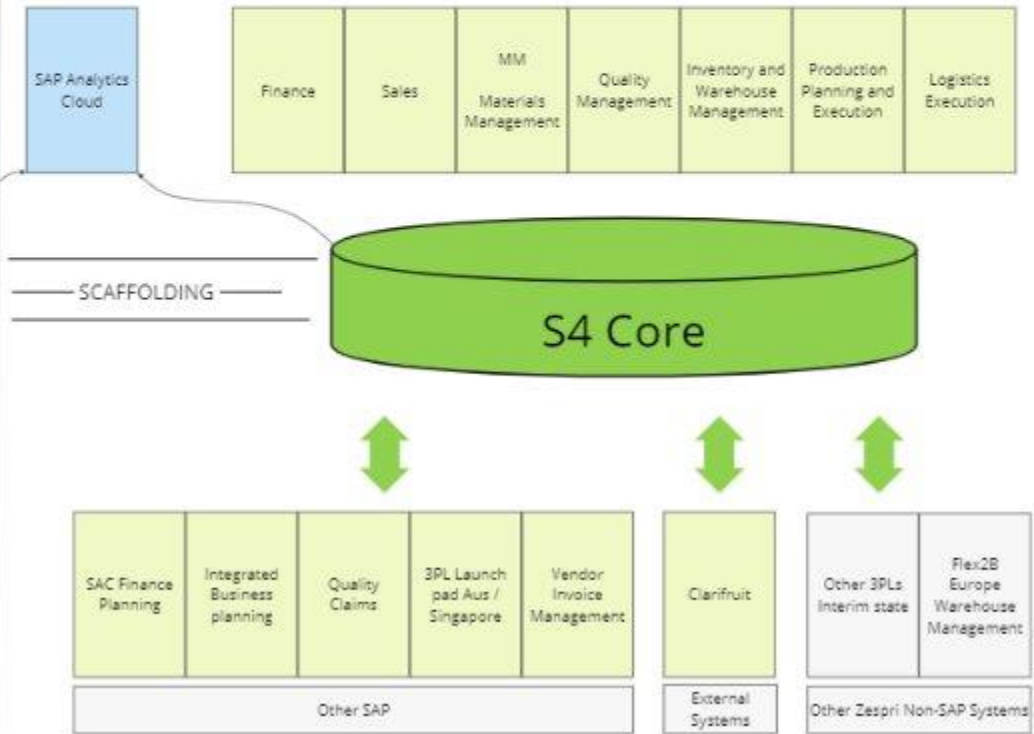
SAP Analytics Cloud

Finance

Sales

MM

Materials Management

Quality Management

Inventory and Warehouse Management

Production Planning and Execution

Logistics Execution

SCAFFOLDING

S4 Core

SAC Finance Planning

Integrated Business planning

Quality Claims

3PL Launch pad Aus / Singapore

Vendor Invoice Management

Other SAP

Clarifruit

External Systems

Other 3PLs Interim state

Flex2B Europe Warehouse Management

Other Zespri Non-SAP Systems